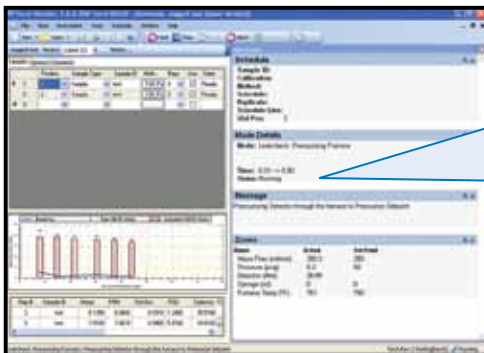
Schedule
Sample ID:
Calibration:
Method:
Schedule:
Replicates:
Schedule Line:
Vial Pos: 3

Mode Details
Mode: Leakcheck: Pressurizing Furnace

Time: 0:31 / 0:30
Status: Running

Message
Pressurizing Detector through the furnace to Pressurize Setpoint

Zones
Name	Actual	Set Point
Mass Flow (ml/min)	283.1	285
Pressure (psig)	8.0	60
Injector (PSI)	28.89
Sponge (ml)	0	0
Furnace Temp (°C)	781	780